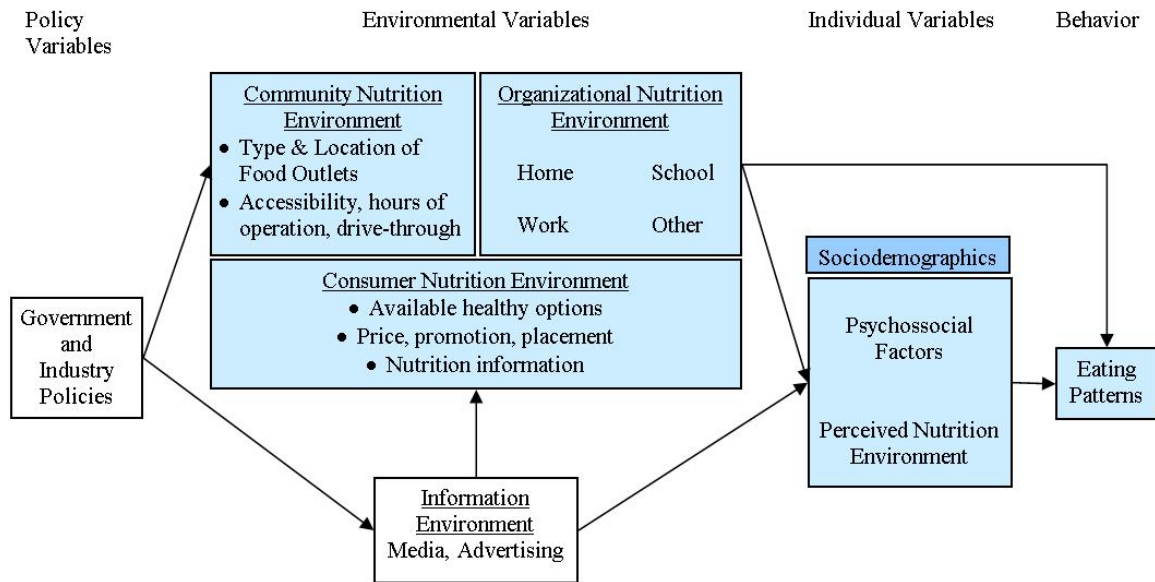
Policy Variables

Environmental Variables

Individual Variables

Behavior

Community Nutrition Environment
- Type & Location of Food Outlets
- Accessibility, hours of operation, drive-through

Organizational Nutrition Environment

Home

School

Work

Other

Consumer Nutrition Environment
- Available healthy options
- Price, promotion, placement
- Nutrition information

Sociodemographics

Psychossocial Factors

Perceived Nutrition Environment

Government and Industry Policies

Eating Patterns

Information Environment
Media, Advertising